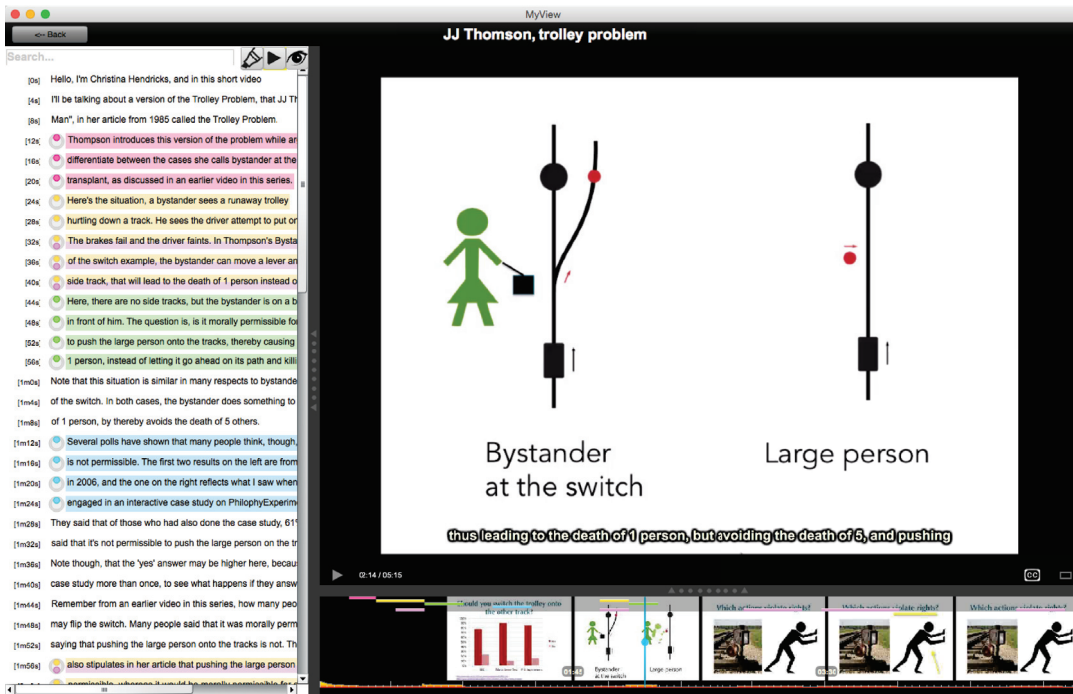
MyView

<-- Back

JJ Thomson, trolley problem

Search...

[0s] Hello, I'm Christina Hendricks, and in this short video
[4s] I'll be talking about a version of the Trolley Problem, that JJ Th
[8s] Man", in her article from 1985 called the Trolley Problem.
[12s] Thompson introduces this version of the problem while ar
[16s] differentiate between the cases she calls bystander at the
[20s] transplant, as discussed in an earlier video in this series.
[24s] Here's the situation, a bystander sees a runaway trolley
[28s] hurtling down a track. He sees the driver attempt to put or
[32s] The brakes fail and the driver faints. In Thompson's Bysta
[36s] of the switch example, the bystander can move a lever an
[40s] side track, that will lead to the death of 1 person instead o
[44s] Here, there are no side tracks, but the bystander is on a b
[48s] in front of him. The question is, is it morally permissible fo
[52s] to push the large person onto the tracks, thereby causing
[56s] 1 person, instead of letting it go ahead on its path and killi
[1m0s] Note that this situation is similar in many respects to bystande
[1m4s] of the switch. In both cases, the bystander does something to
[1m8s] of 1 person, by thereby avoids the death of 5 others.
[1m12s] Several polls have shown that many people think, though,
[1m16s] is not permissible. The first two results on the left are from
[1m20s] in 2006, and the one on the right reflects what I saw when
[1m24s] engaged in an interactive case study on PhilophyExperim
[1m28s] They said that of those who had also done the case study, 61'
[1m32s] said that it's not permissible to push the large person on the tr
[1m36s] Note though, that the 'yes' answer may be higher here, becau
[1m40s] case study more than once, to see what happens if they answ
[1m44s] Remember from an earlier video in this series, how many peo
[1m48s] may flip the switch. Many people said that it was morally perm
[1m52s] saying that pushing the large person onto the tracks is not. Th
[1m56s] also stipulates in her article that pushing the large person

Bystander at the switch

Large person

thus leading to the death of 1 person, but avoiding the death of 5, and pushing

02:14 / 05:15

CC

Could you switch the trolley onto the other track?

Bystander at the switch

Large person

Which actions violate rights?

Which actions violate rights?

Which actions violate rights?